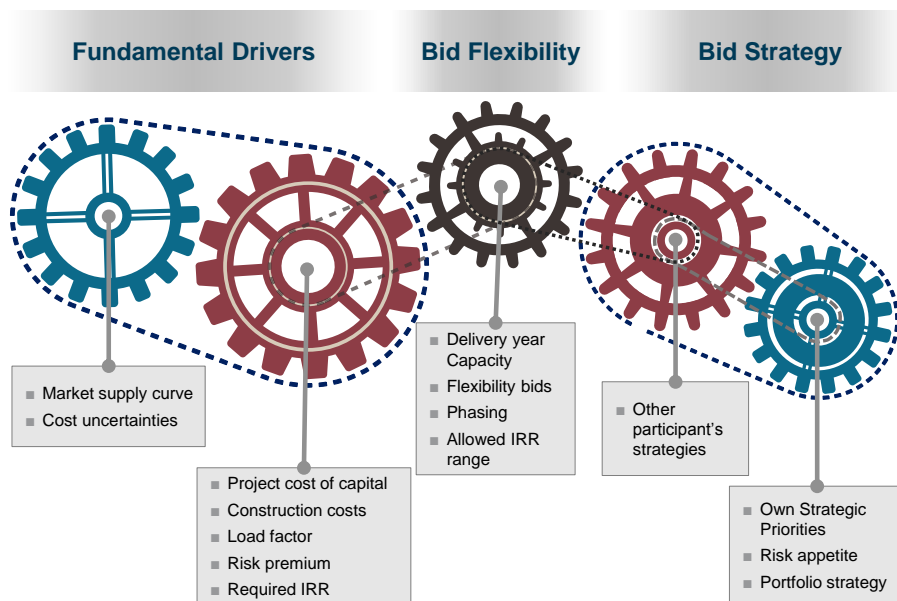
Fundamental Drivers

Bid Flexibility

Bid Strategy

- Market supply curve
- Cost uncertainties

- Project cost of capital
- Construction costs
- Load factor
- Risk premium
- Required IRR

- Delivery year Capacity
- Flexibility bids
- Phasing
- Allowed IRR range

- Other participant's strategies

- Own Strategic Priorities
- Risk appetite
- Portfolio strategy